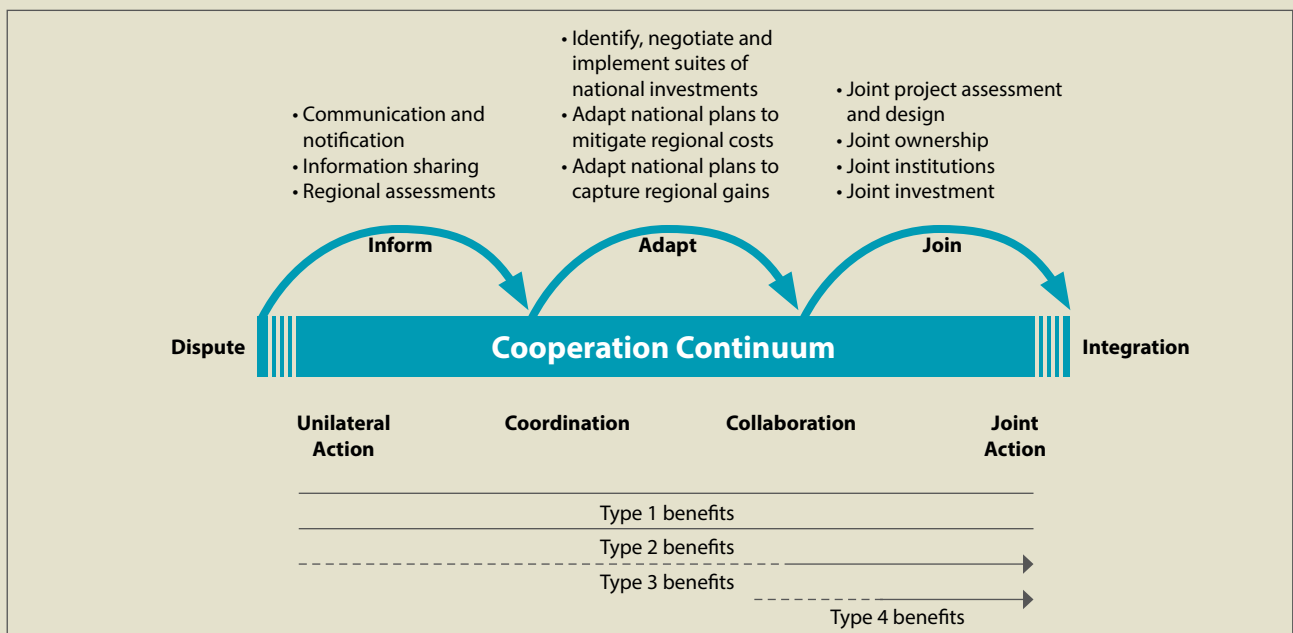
• Communication and notification
• Information sharing
• Regional assessments

• Identify, negotiate and implement suites of national investments
• Adapt national plans to mitigate regional costs
• Adapt national plans to capture regional gains

• Joint project assessment and design
• Joint ownership
• Joint institutions
• Joint investment

Inform

Adapt

Join

Dispute

Cooperation Continuum

Integration

Unilateral Action

Coordination

Collaboration

Joint Action

Type 1 benefits

Type 2 benefits

Type 3 benefits

Type 4 benefits